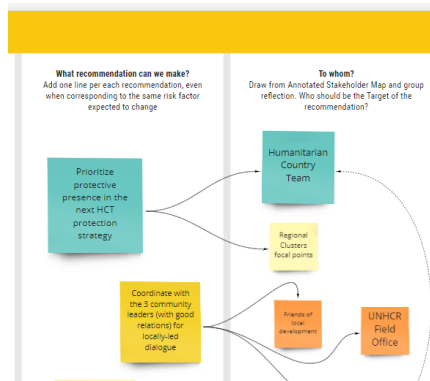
What recommendation can we make?
Add one line per each recommendation, even when corresponding to the same risk factor expected to change

To whom?
Draw from Annotated Stakeholder Map and group reflection. Who should be the Target of the recommendation?

Prioritize protective presence in the next HCT protection strategy

Humanitarian Country Team

Regional Clusters focal points

Coordinate with the 3 community leaders (with good relations) for locally-led dialogue

Friends of local development

UNHCR Field Office